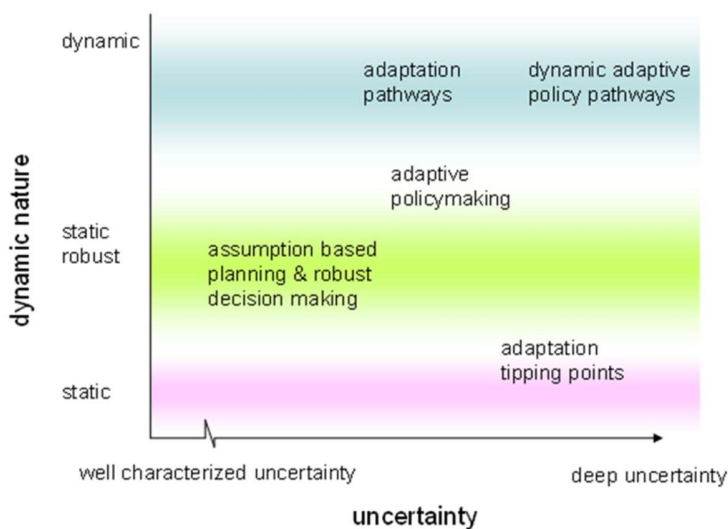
dynamic nature

dynamic

static robust

static

adaptation pathways

dynamic adaptive policy pathways

adaptive policymaking

assumption based planning & robust decision making

adaptation tipping points

well characterized uncertainty

deep uncertainty

uncertainty